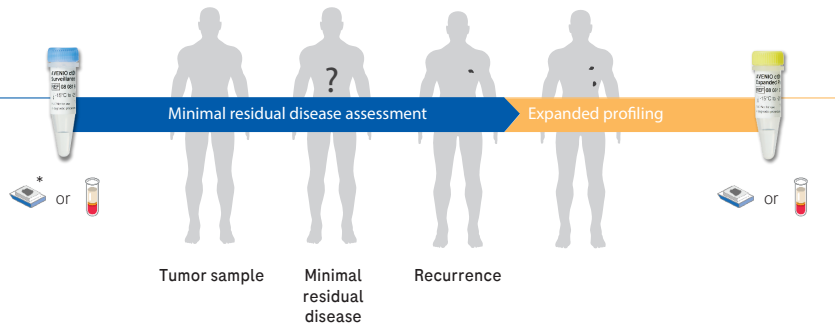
AVENIO ctDNA Surveillance
REF 08 061 1
-15°C to -25°C

AVENIO ctDNA Expanded
REF 08 061 1
-15°C to -25°C

?

Minimal residual disease assessment

Expanded profiling

* or

or

Tumor sample

Minimal residual disease

Recurrence